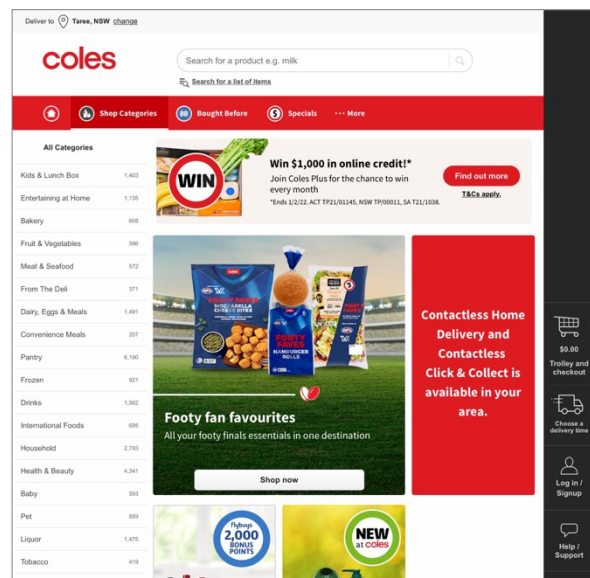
Deliver to Taree, NSW change

coles

Search for a product e.g. milk

Search for a list of items

Shop Categories
Bought Before
Specials
··· More

All Categories

| | |
|---|---|
| Kids & Lunch Box | 1,403 |
| Entertaining at Home | 1,135 |
| Bakery | 608 |
| Fruit & Vegetables | 596 |
| Meat & Seafood | 572 |
| From The Deli | 371 |
| Dairy, Eggs & Meals | 1,491 |
| Convenience Meals | 207 |
| Pantry | 6,190 |
| Frozen | 921 |
| Drinks | 1,562 |
| International Foods | 695 |
| Household | 2,793 |
| Health & Beauty | 4,341 |
| Baby | 593 |
| Pet | 859 |
| Liquor | 1,475 |
| Tobacco | 419 |

WIN

Win $1,000 in online credit!*

Join Coles Plus for the chance to win every month

*Ends 1/2/22. ACT TP21/01145, NSW TP/00011, SA T21/1038.

Find out more

T&Cs apply.

FOOTY FAVES MOZZARELLA CHEESE BITES

FOOTY FAVES HAMBURGER ROLLS

Footy fan favourites

All your footy finals essentials in one destination

Shop now

Contactless Home Delivery and Contactless Click & Collect is available in your area.

$0.00
Trolley and checkout

Choose a delivery time

Log in / Signup

Help / Support

flybuys 2,000 BONUS POINTS

NEW at coles